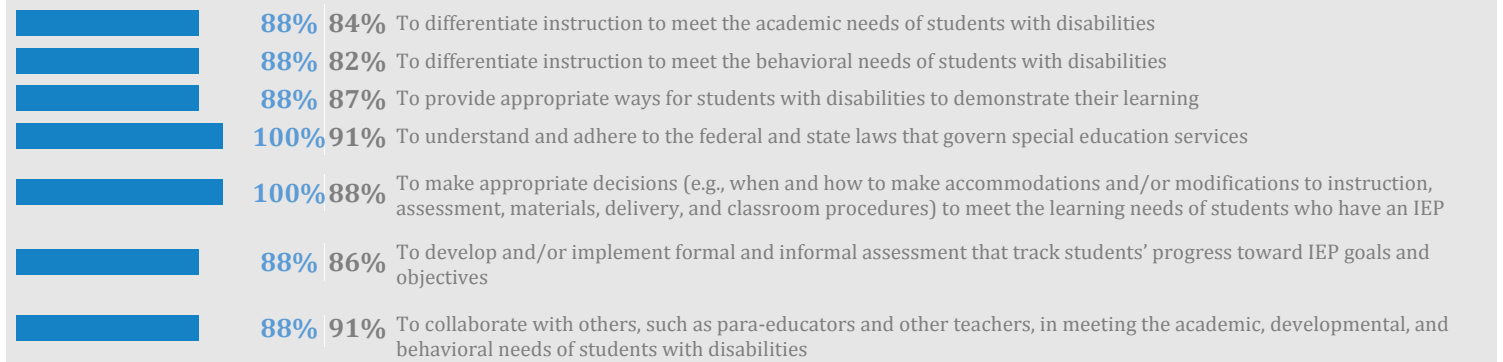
| | | |
|---|---|---|
| 88% | 84% | To differentiate instruction to meet the academic needs of students with disabilities |
| 88% | 82% | To differentiate instruction to meet the behavioral needs of students with disabilities |
| 88% | 87% | To provide appropriate ways for students with disabilities to demonstrate their learning |
| 100% | 91% | To understand and adhere to the federal and state laws that govern special education services |
| 100% | 88% | To make appropriate decisions (e.g., when and how to make accommodations and/or modifications to instruction, assessment, materials, delivery, and classroom procedures) to meet the learning needs of students who have an IEP |
| 88% | 86% | To develop and/or implement formal and informal assessment that track students' progress toward IEP goals and objectives |
| 88% | 91% | To collaborate with others, such as para-educators and other teachers, in meeting the academic, developmental, and behavioral needs of students with disabilities |